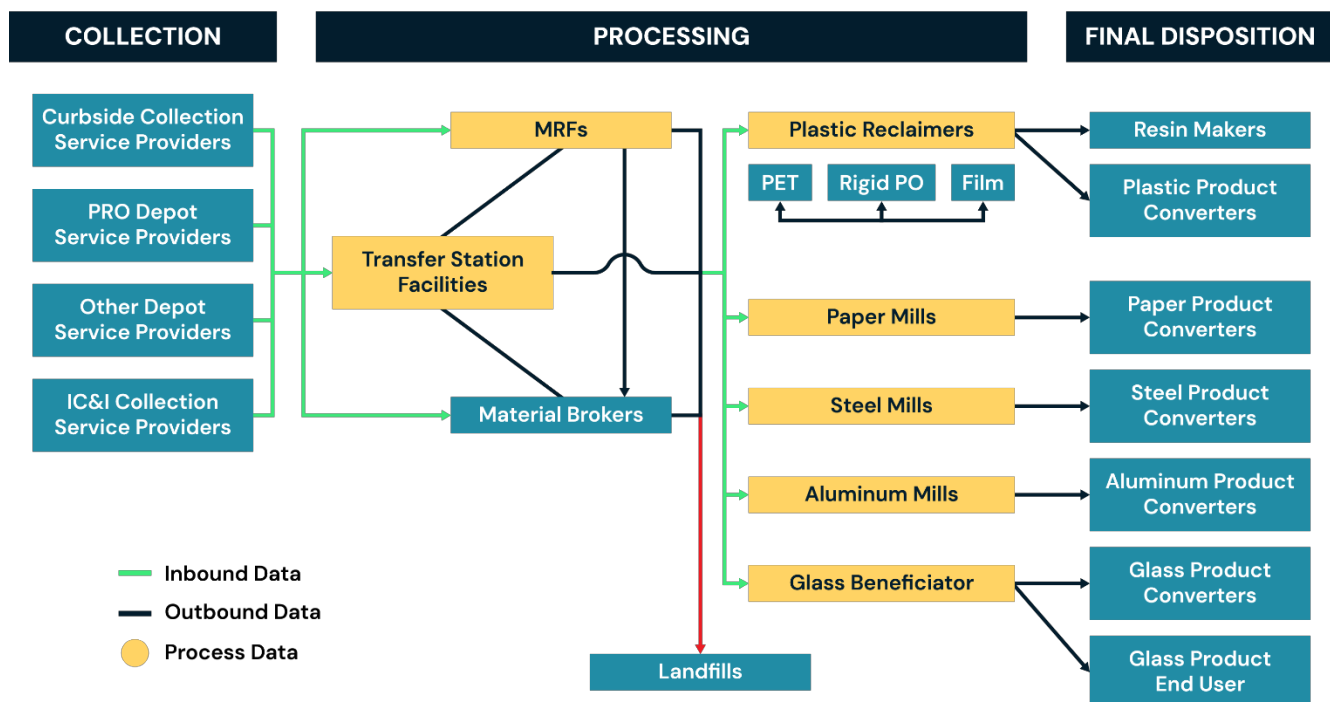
COLLECTION

PROCESSING

FINAL DISPOSITION

Curbside Collection Service Providers

PRO Depot Service Providers

Other Depot Service Providers

IC&I Collection Service Providers

MRFs

Transfer Station Facilities

Material Brokers

Plastic Reclaimers

PET

Rigid PO

Film

Paper Mills

Steel Mills

Aluminum Mills

Glass Beneficiator

Landfills

Resin Makers

Plastic Product Converters

Paper Product Converters

Steel Product Converters

Aluminum Product Converters

Glass Product Converters

Glass Product End User

Inbound Data

Outbound Data

Process Data